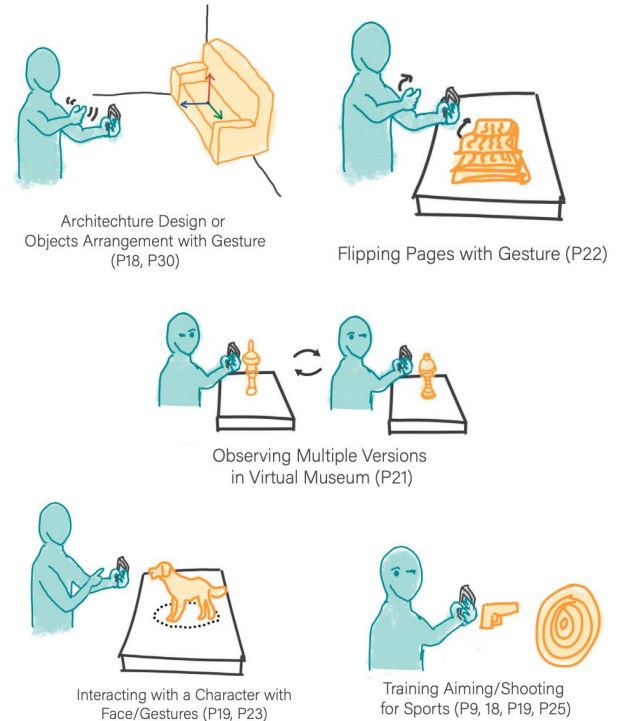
Architechture Design or Objects Arrangement with Gesture (P18, P30)

Flipping Pages with Gesture (P22)

Observing Multiple Versions in Virtual Museum (P21)

Interacting with a Character with Face/Gestures (P19, P23)

Training Aiming/Shooting for Sports (P9, 18, P19, P25)